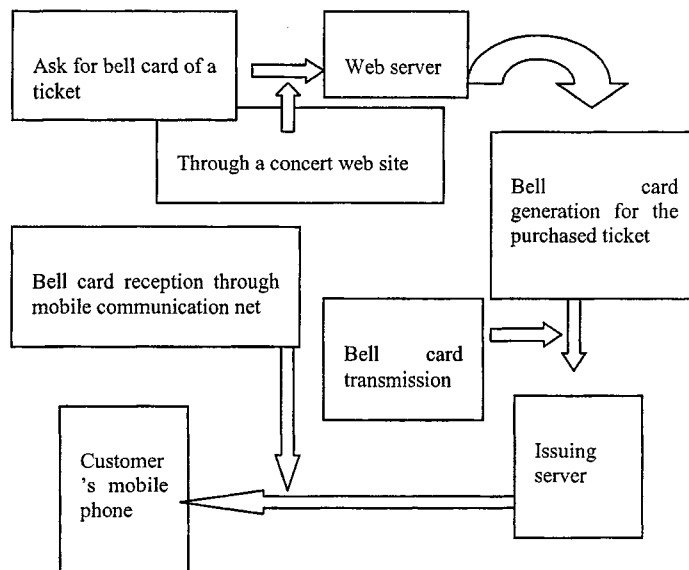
Ask for bell card of a ticket

Web server

Through a concert web site

Bell card generation for the purchased ticket

Bell card reception through mobile communication net

Bell card transmission

Customer 's mobile phone

Issuing server